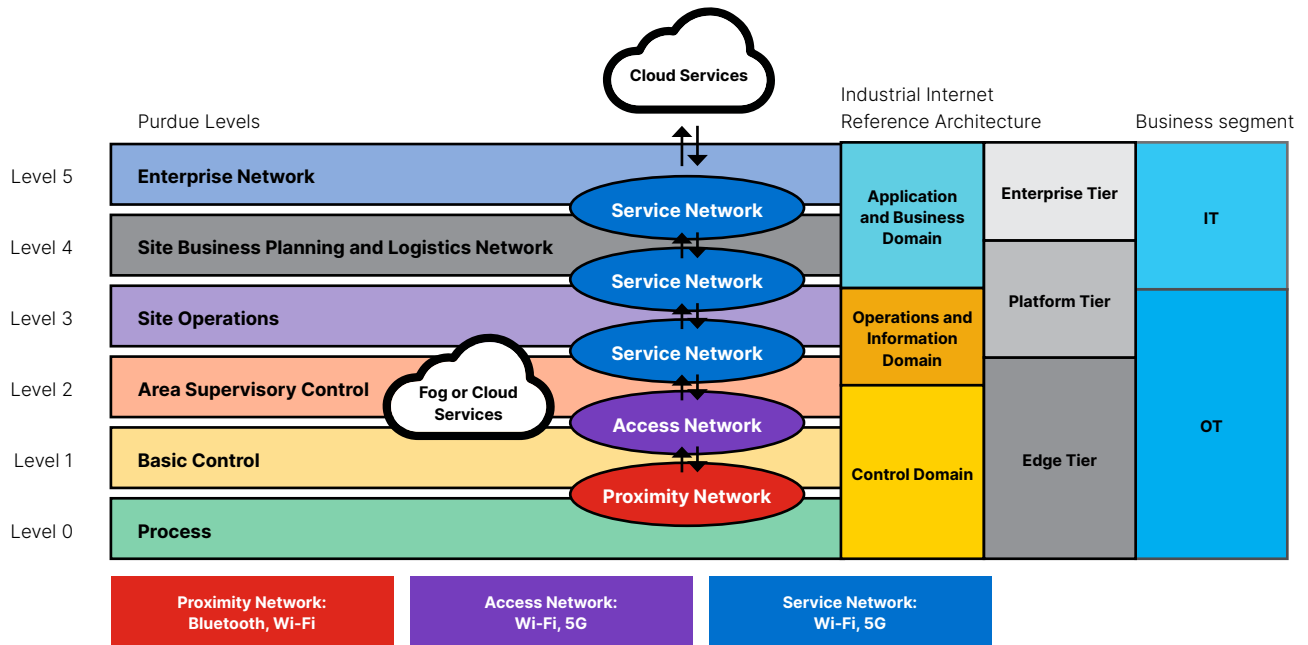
Cloud Services

Purdue Levels

Industrial Internet Reference Architecture

Business segment

Level 5 Enterprise Network

Level 4 Site Business Planning and Logistics Network

Level 3 Site Operations

Level 2 Area Supervisory Control

Level 1 Basic Control

Level 0 Process

Service Network

Service Network

Service Network

Fog or Cloud Services

Access Network

Proximity Network

Application and Business Domain

Operations and Information Domain

Control Domain

Enterprise Tier

Platform Tier

Edge Tier

IT

OT

Proximity Network: Bluetooth, Wi-Fi

Access Network: Wi-Fi, 5G

Service Network: Wi-Fi, 5G